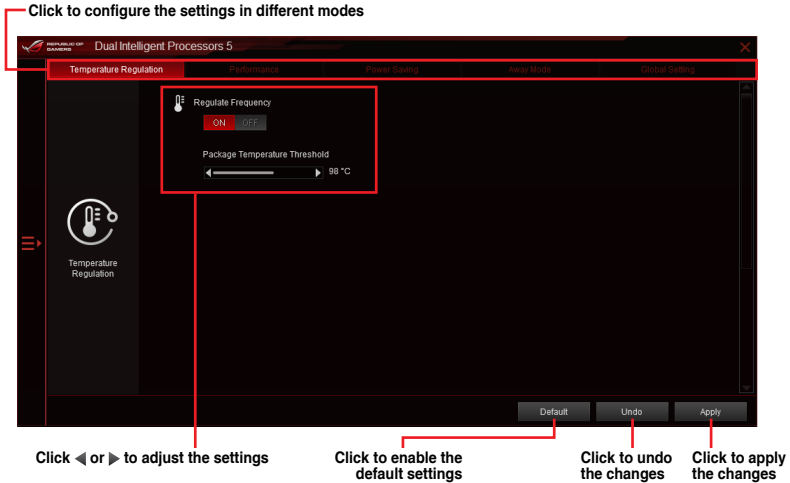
Click to configure the settings in different modes

REPUBLIC OF GAMERS Dual Intelligent Processors 5

Temperature Regulation
Performance
Power Saving
Away Mode
Global Setting

Regulate Frequency
ON OFF
Package Temperature Threshold
98 °C

Temperature Regulation

Default
Undo
Apply

Click ◀ or ▶ to adjust the settings
Click to enable the default settings
Click to undo the changes
Click to apply the changes